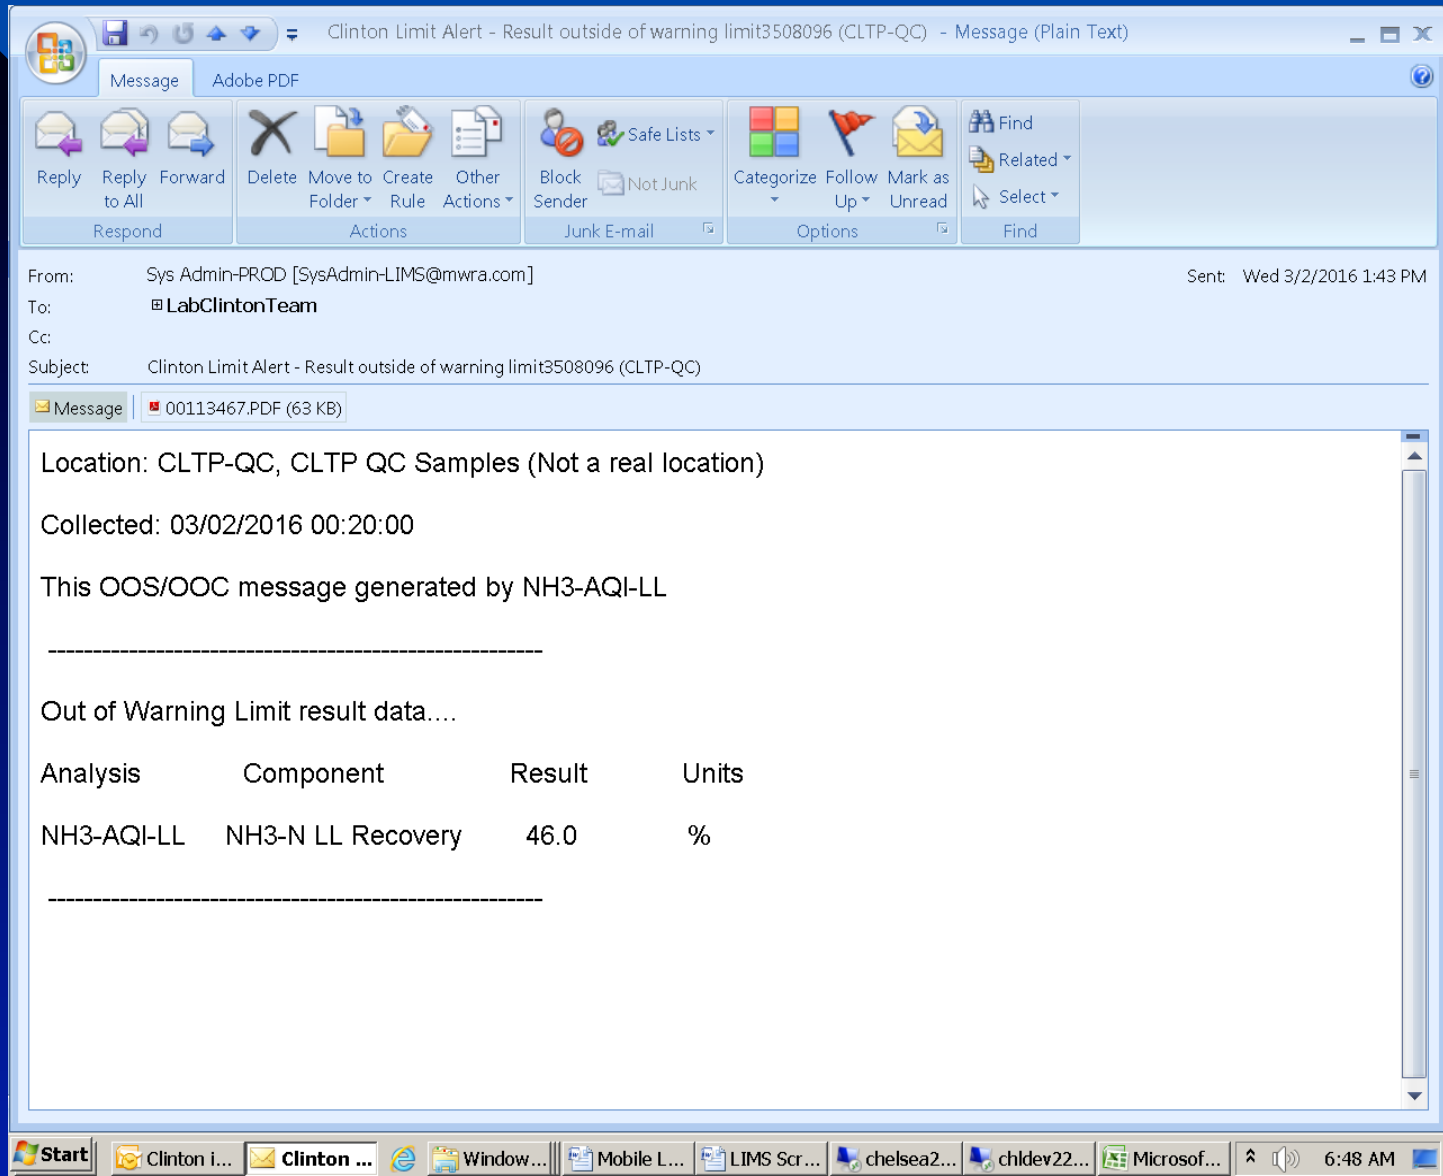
Clinton Limit Alert - Result outside of warning limit3508096 (CLTP-QC) - Message (Plain Text)

Message Adobe PDF

Reply
Reply to All
Forward
Respond

Delete
Move to Folder
Create Rule
Other Actions
Actions

Block Sender
Safe Lists
Not Junk
Junk E-mail

Categorize
Follow Up
Mark as Unread
Options

Find
Related
Select
Find

From: Sys Admin-PROD [SysAdmin-LIMS@mwra.com]
Sent: Wed 3/2/2016 1:43 PM
To: LabClintonTeam
Cc:
Subject: Clinton Limit Alert - Result outside of warning limit3508096 (CLTP-QC)

Message 00113467.PDF (63 KB)

Location: CLTP-QC, CLTP QC Samples (Not a real location)

Collected: 03/02/2016 00:20:00

This OOS/OOC message generated by NH3-AQI-LL

-----------------------------------------------------------

Out of Warning Limit result data....

| Analysis | Component | Result | Units |
|---|---|---|---|
| NH3-AQI-LL | NH3-N LL Recovery | 46.0 | % |

-----------------------------------------------------------

Start Clinton i... Clinton ... Window... Mobile L... LIMS Scr... chelsea2... chldev22... Microsof... 6:48 AM